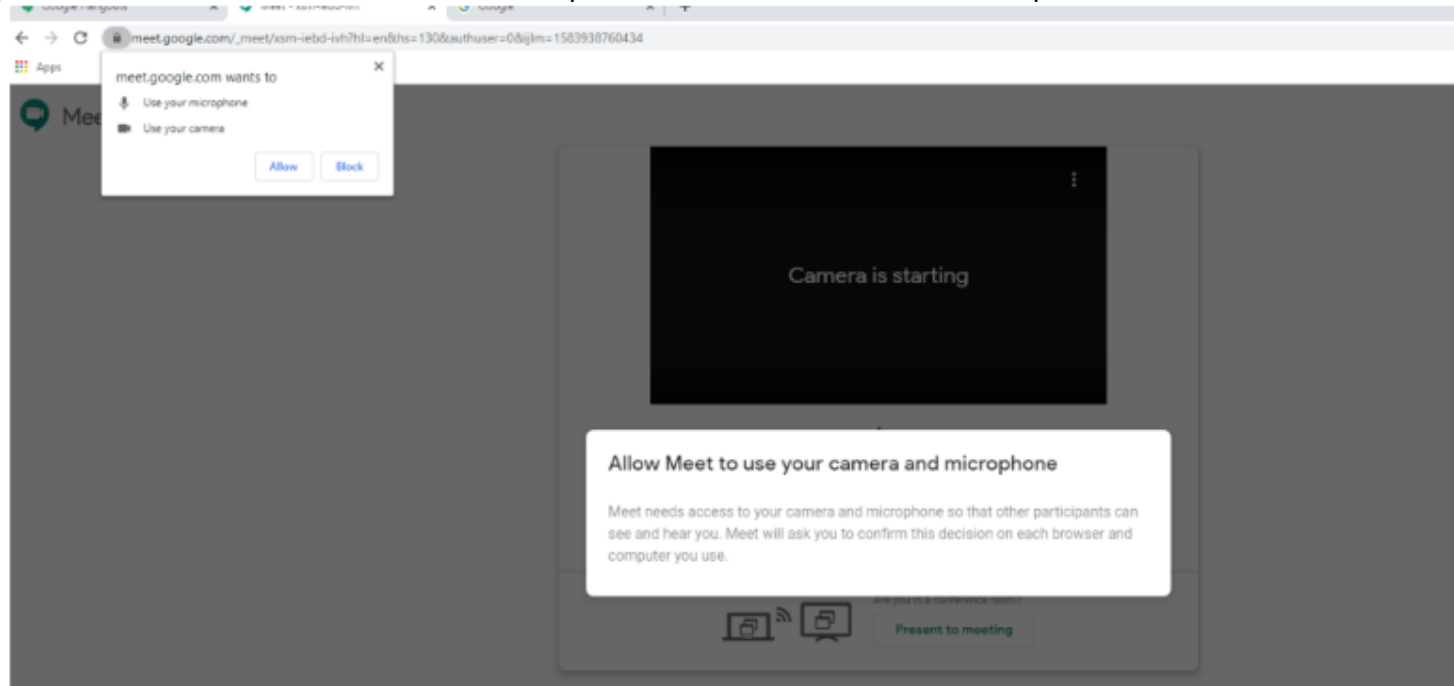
Google Hangouts
Meet - xsm-iebd-ivh
Google

meet.google.com/_meet/xsm-iebd-ivh?hl=en&hs=130&authuser=0&ijlm=1583938760434

Apps

meet.google.com wants to
Use your microphone
Use your camera
Allow
Block

Mee

Camera is starting

Allow Meet to use your camera and microphone

Meet needs access to your camera and microphone so that other participants can see and hear you. Meet will ask you to confirm this decision on each browser and computer you use.

Are you in a conference room?
Present to meeting